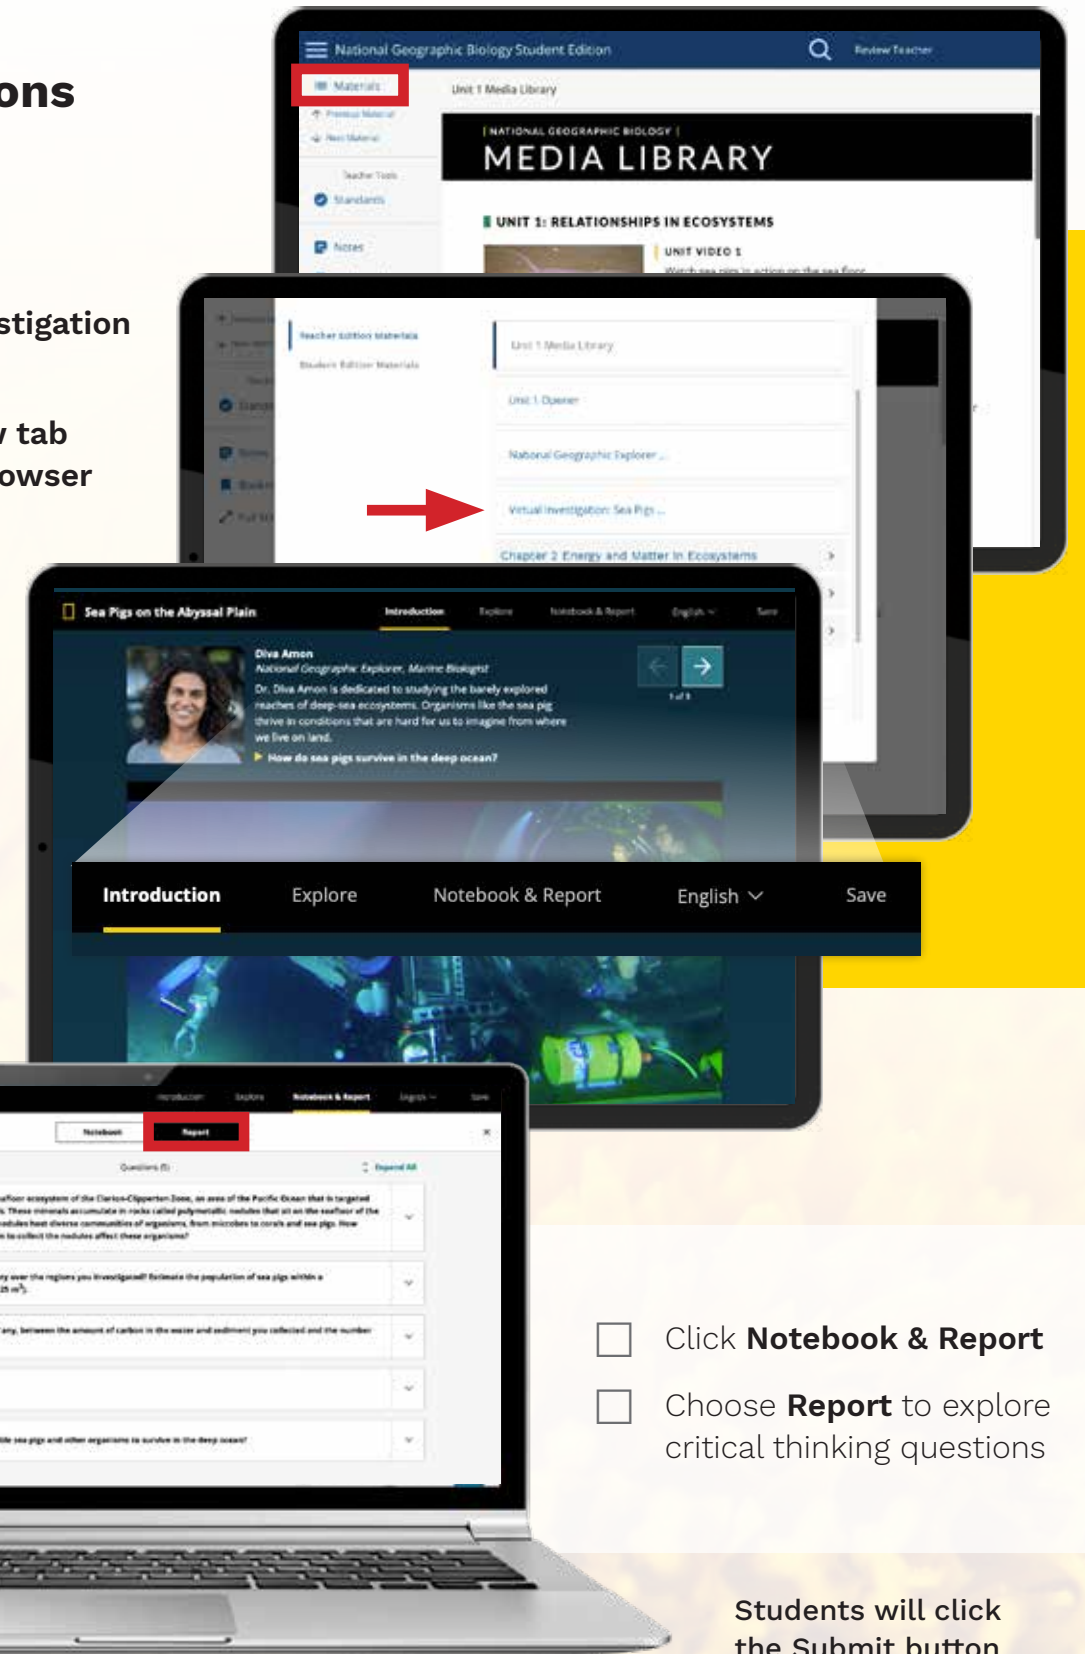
ons

stigation

tab
owser

National Geographic Biology Student Edition

Review Teacher

Materials

Unit 1 Media Library

NATIONAL GEOGRAPHIC BIOLOGY

MEDIA LIBRARY

UNIT 1: RELATIONSHIPS IN ECOSYSTEMS

UNIT VIDEO 1

Standards

Notes

Teacher Edition Materials

Student Edition Materials

Unit 1 Media Library

Unit 1 Opener

National Geographic Explorer ...

Virtual Investigation: Sea Pigs ...

Chapter 2 Energy and Matter in Ecosystems

Sea Pigs on the Abyssal Plain

Introduction Explore Notebook & Report English Save

Diva Amon

National Geographic Explorer, Marine Biologist

Dr. Diva Amon is dedicated to studying the barely explored reaches of deep-sea ecosystems. Organisms like the sea pig thrive in conditions that are hard for us to imagine from where we live on land.

How do sea pigs survive in the deep ocean?

1 of 3

Introduction Explore Notebook & Report English Save

Notebook Report

Questions (5)

Expand All

Click **Notebook & Report**

Choose **Report** to explore critical thinking questions

Students will click the Submit button